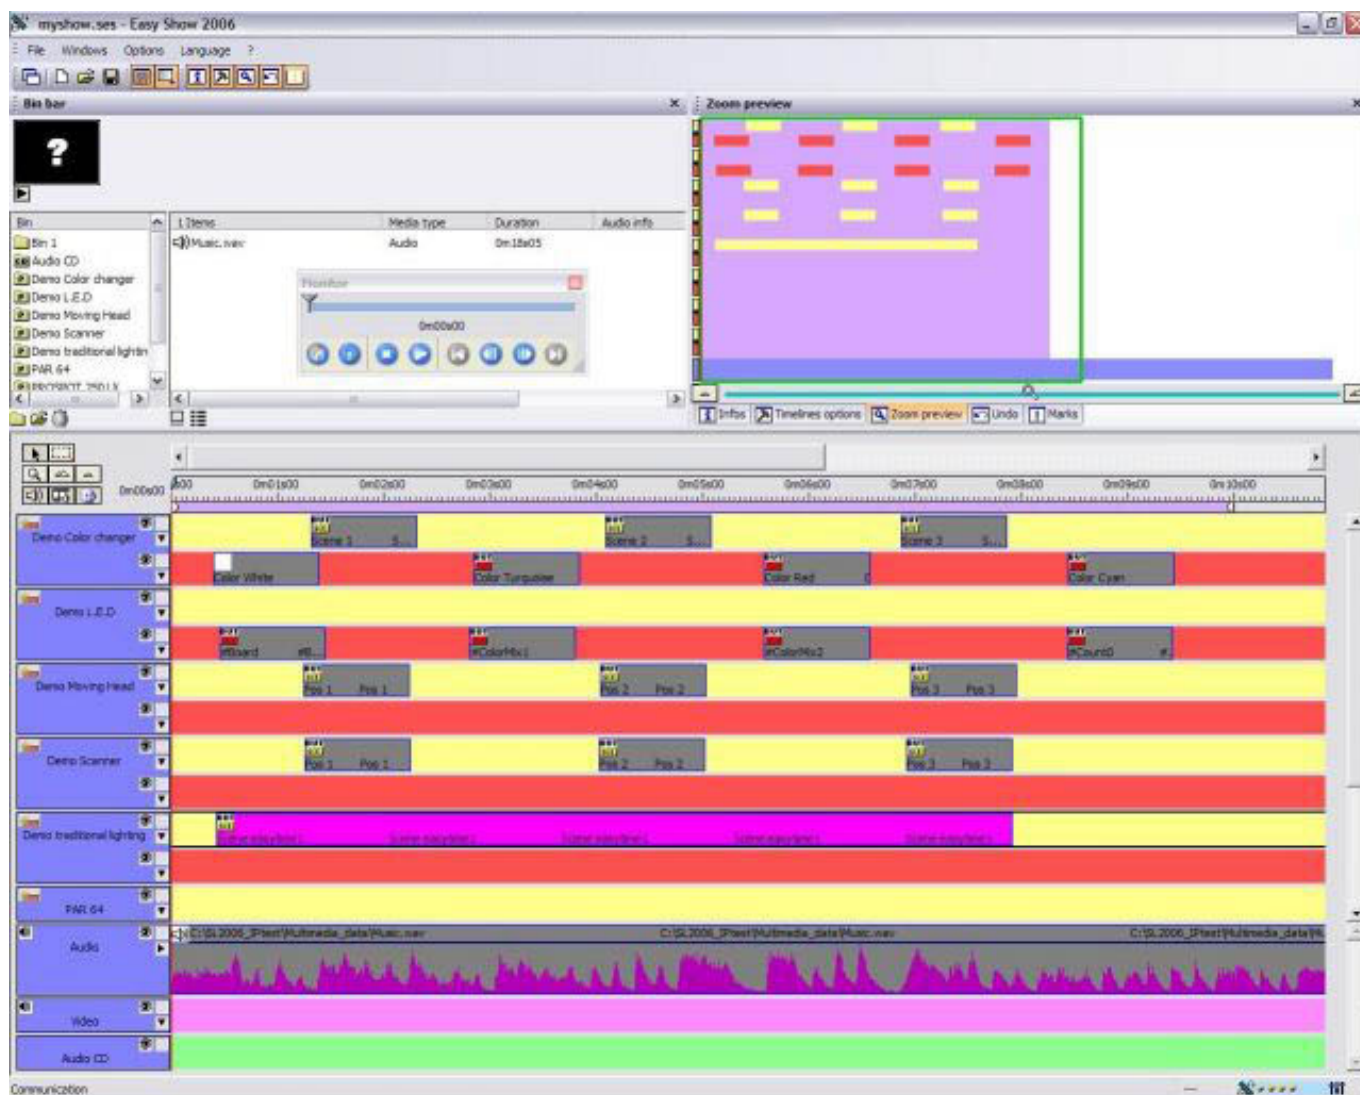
myshow.ses - Easy Show 2006

File Windows Options Language ?

Bin bar

Zoom preview

?

| Bin | 1 Items | Media type | Duration | Audio info |
|---|---|---|---|---|
| Bin 1 | Music.wav | Audio | 0m18s05 | |
| Audio CD | | | | |
| Demo Color changer | | | | |
| Demo LED | | | | |
| Demo Moving Head | | | | |
| Demo Scanner | | | | |
| Demo traditional lightin | | | | |
| PAR 64 | | | | |

Monitor

0m00s00

Infos Timelines options Zoom preview Undo Marks

0m00s00 0s00 0m01s00 0m02s00 0m03s00 0m04s00 0m05s00 0m06s00 0m07s00 0m08s00 0m09s00 0m10s00

Demo Color changer
Scene 1 S... Scene 2 S... Scene 3 S...
Color White Color Turquoise Color Red Color Cyan

Demo LED
#Board #... #ColorMix1 #ColorMix2 #Count0 #

Demo Moving Head
Pos 1 Pos 1 Pos 2 Pos 2 Pos 3 Pos 3

Demo Scanner
Pos 1 Pos 1 Pos 2 Pos 2 Pos 3 Pos 3

Demo traditional lighting

PAR 64

Audio
C:\SL2006_3Ptest\Multimedia_data\Music.wav C:\SL2006_3Ptest\Multimedia_data\Music.wav C:\SL2006_3Ptest\Multimedia_data\Mu

Video

Audio CD

Communication